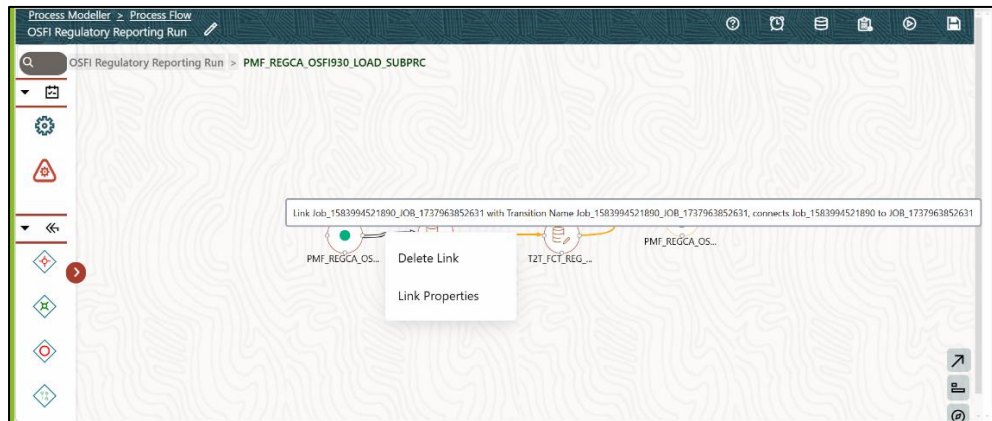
Process Modeller > Process Flow
OSFI Regulatory Reporting Run

OSFI Regulatory Reporting Run > PMF_REGCA_OSFI930_LOAD_SUBPRC

Link Job_1583994521890_JOB_1737963852631 with Transition Name Job_1583994521890_JOB_1737963852631, connects Job_1583994521890 to JOB_1737963852631

PMF_REGCA_OS...

T2T_FCT_REG_...

PMF_REGCA_OS...

Delete Link

Link Properties